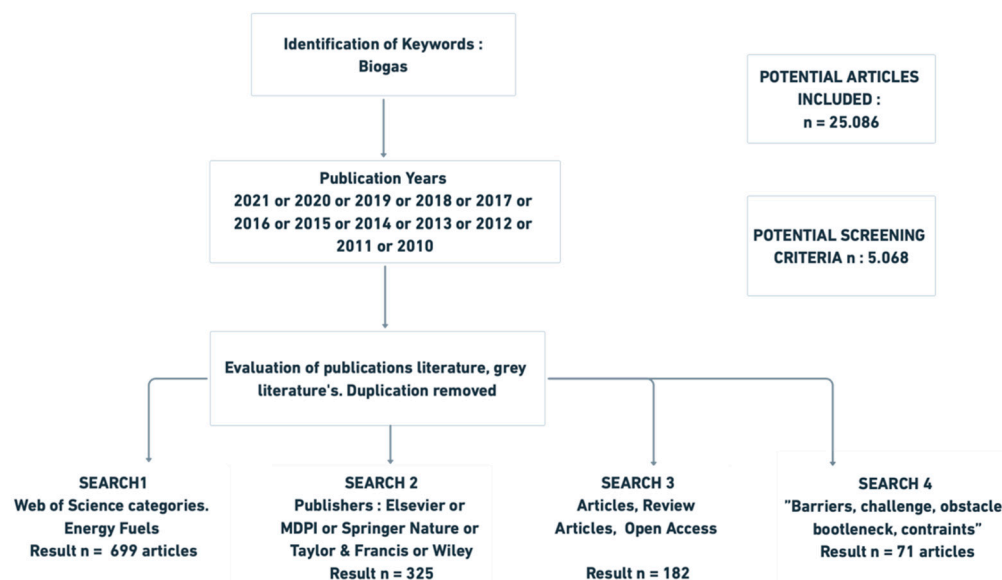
Identification of Keywords : Biogas

POTENTIAL ARTICLES INCLUDED : n = 25.086

Publication Years 2021 or 2020 or 2019 or 2018 or 2017 or 2016 or 2015 or 2014 or 2013 or 2012 or 2011 or 2010

POTENTIAL SCREENING CRITERIA n : 5.068

Evaluation of publications literature, grey literature's. Duplication removed

SEARCH1
Web of Science categories. Energy Fuels
Result n = 699 articles

SEARCH 2
Publishers : Elsevier or MDPI or Springer Nature or Taylor & Francis or Wiley
Result n = 325

SEARCH 3
Articles, Review Articles, Open Access
Result n = 182

SEARCH 4
"Barriers, challenge, obstacle bootleneck, contraints"
Result n = 71 articles